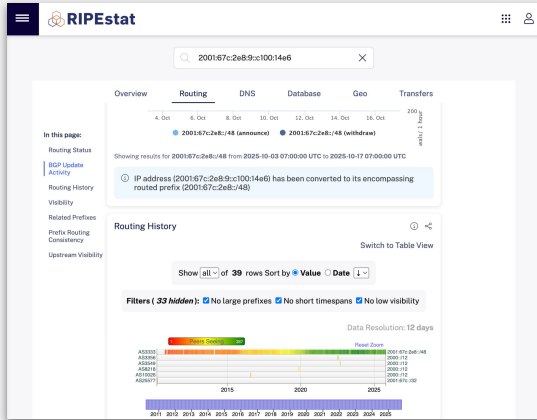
RIPEstat

2001:67c:2e8:9::c100:14e6

Overview Routing DNS Database Geo Transfers

4. Oct 6. Oct 8. Oct 10. Oct 12. Oct 14. Oct 16. Oct

200

evts / 1 hour

2001:67c:2e8::/48 (announce) 2001:67c:2e8::/48 (withdraw)

In this page:

Routing Status

BGP Update Activity

Routing History

Visibility

Related Prefixes

Prefix Routing Consistency

Upstream Visibility

Showing results for 2001:67c:2e8::/48 from 2025-10-03 07:00:00 UTC to 2025-10-17 07:00:00 UTC

IP address (2001:67c:2e8:9::c100:14e6) has been converted to its encompassing routed prefix (2001:67c:2e8::/48)

Routing History

Switch to Table View

Show all of 39 rows Sort by Value Date

Filters ( 33 hidden ): No large prefixes No short timespans No low visibility

Data Resolution: 12 days

Peers Seeing

Reset Zoom

AS3333

2001:67c:2e8::/48

2015 2020 2025

2011 2012 2013 2014 2015 2016 2017 2018 2019 2020 2021 2022 2023 2024 2025